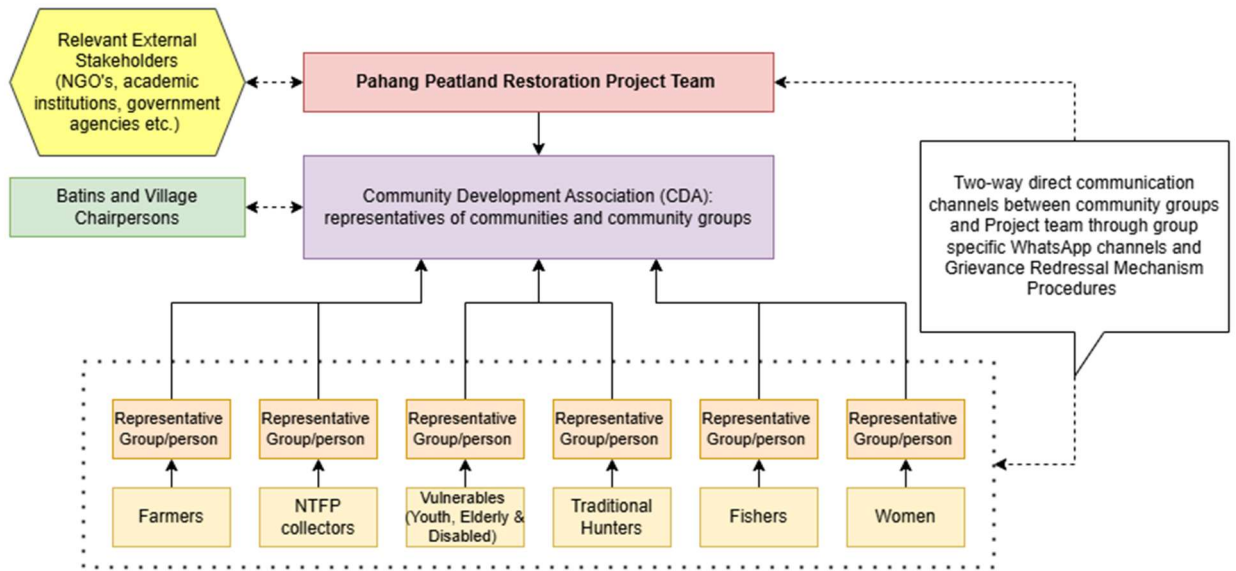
Relevant External Stakeholders (NGO's, academic institutions, government agencies etc.)

Pahang Peatland Restoration Project Team

Batins and Village Chairpersons

Community Development Association (CDA): representatives of communities and community groups

Two-way direct communication channels between community groups and Project team through group specific WhatsApp channels and Grievance Redressal Mechanism Procedures

Representative Group/person

Representative Group/person

Representative Group/person

Representative Group/person

Representative Group/person

Representative Group/person

Farmers

NTFP collectors

Vulnerables (Youth, Elderly & Disabled)

Traditional Hunters

Fishers

Women